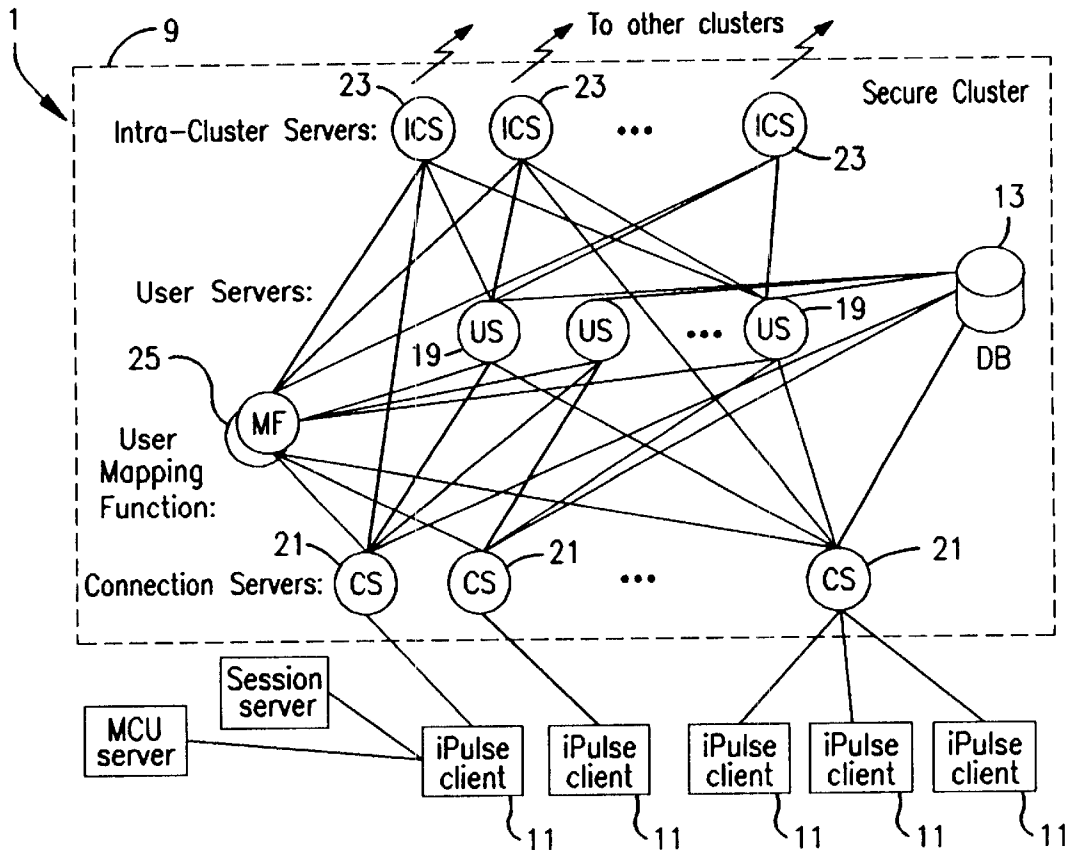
1
9
To other clusters
23
23
Secure Cluster
Intra-Cluster Servers: ICS ICS ••• ICS
23
13
User Servers:
US US ••• US
19
19
DB
25
MF
User Mapping Function:
21
21
21
Connection Servers: CS CS ••• CS
Session server
MCU server
iPulse client
iPulse client
iPulse client
iPulse client
iPulse client
11
11
11
11
11